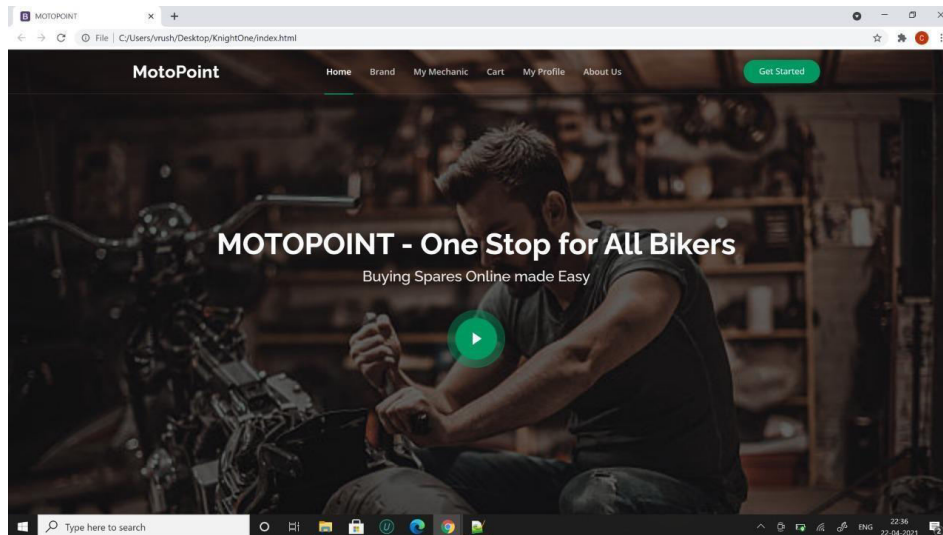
MOTOPOINT

File | C:/Users/vrush/Desktop/KnightOne/index.html

MotoPoint

Home Brand My Mechanic Cart My Profile About Us

Get Started

MOTOPOINT - One Stop for All Bikers

Buying Spares Online made Easy

Type here to search

ENG 22:36 22-04-2021